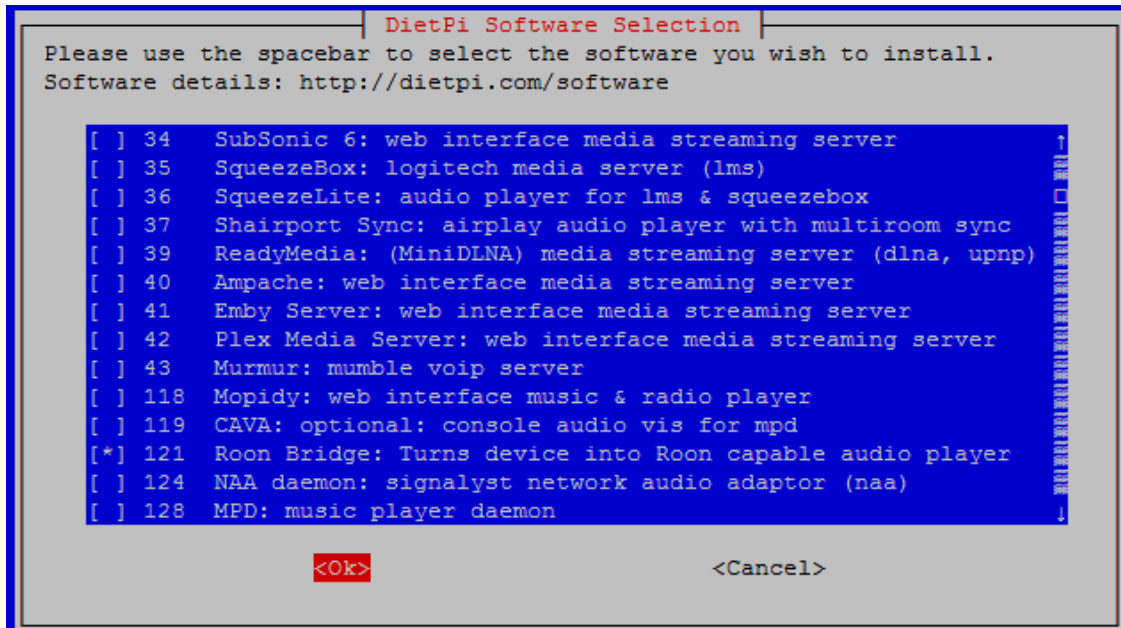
DietPi Software Selection

Please use the spacebar to select the software you wish to install.
Software details: http://dietpi.com/software

[ ] 34 SubSonic 6: web interface media streaming server
[ ] 35 SqueezeBox: logitech media server (lms)
[ ] 36 SqueezeLite: audio player for lms & squeezebox
[ ] 37 Shairport Sync: airplay audio player with multiroom sync
[ ] 39 ReadyMedia: (MiniDLNA) media streaming server (dlna, upnp)
[ ] 40 Ampache: web interface media streaming server
[ ] 41 Emby Server: web interface media streaming server
[ ] 42 Plex Media Server: web interface media streaming server
[ ] 43 Murmur: mumble voip server
[ ] 118 Mopidy: web interface music & radio player
[ ] 119 CAVA: optional: console audio vis for mpd
[*] 121 Roon Bridge: Turns device into Roon capable audio player
[ ] 124 NAA daemon: signalyst network audio adaptor (naa)
[ ] 128 MPD: music player daemon

<Ok> <Cancel>